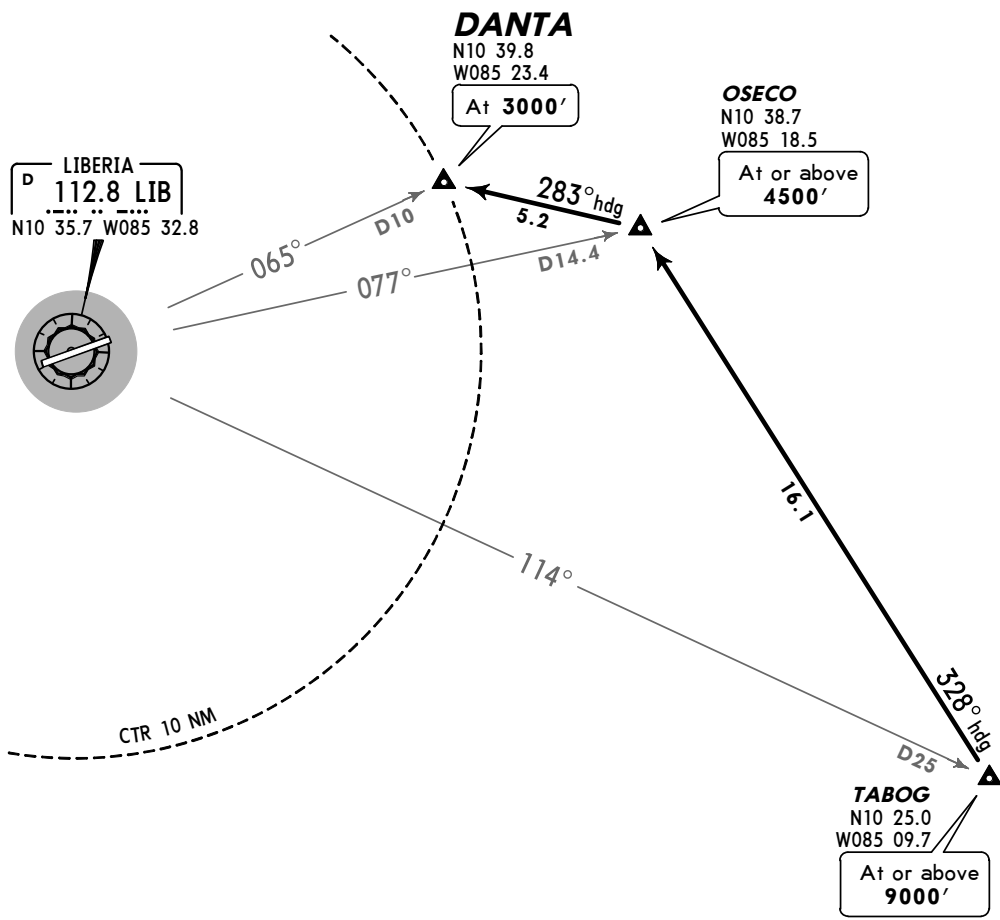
DANTA
N10 39.8
W085 23.4
At 3000′

OSECO
N10 38.7
W085 18.5
At or above 4500′

D LIBERIA
112.8 LIB
N10 35.7 W085 32.8

283° hdg
5.2
D10
065°
077°
D14.4

16.1

114°

CTR 10 NM

328° hdg
D25

TABOG
N10 25.0
W085 09.7
At or above 9000′